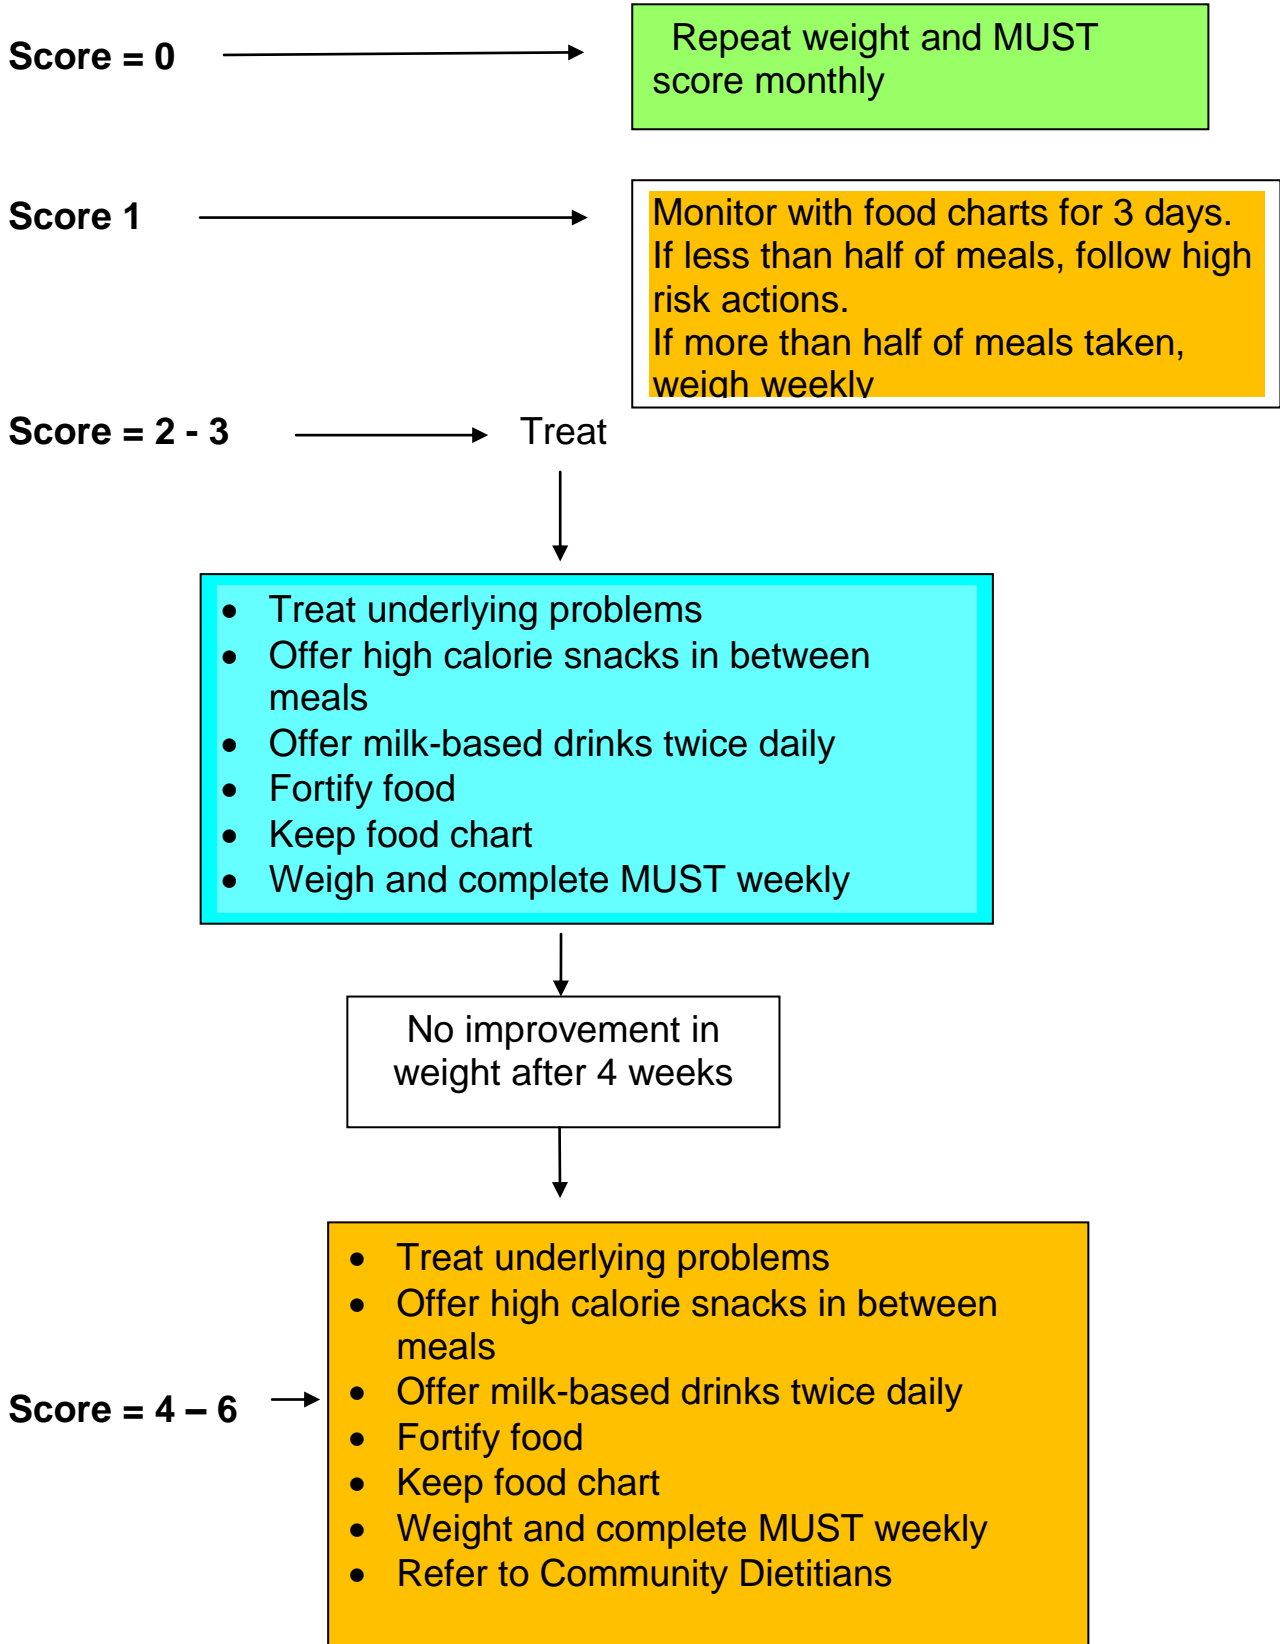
Score = 0

Repeat weight and MUST score monthly

Score 1

Monitor with food charts for 3 days.
If less than half of meals, follow high risk actions.
If more than half of meals taken, weigh weekly

Score = 2 - 3

Treat

- Treat underlying problems
- Offer high calorie snacks in between meals
- Offer milk-based drinks twice daily
- Fortify food
- Keep food chart
- Weigh and complete MUST weekly

No improvement in weight after 4 weeks

Score = 4 – 6

- Treat underlying problems
- Offer high calorie snacks in between meals
- Offer milk-based drinks twice daily
- Fortify food
- Keep food chart
- Weight and complete MUST weekly
- Refer to Community Dietitians